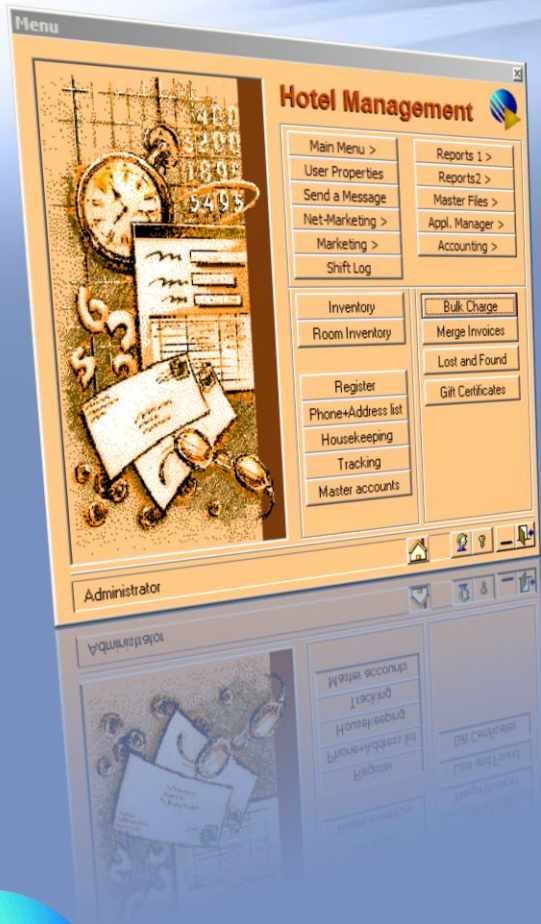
Menu

Hotel Management

Main Menu >
User Properties
Send a Message
Net-Marketing >
Marketing >
Shift Log

Reports 1 >
Reports2 >
Master Files >
Appl. Manager >
Accounting >

Inventory
Room Inventory

Register
Phone+Address list
Housekeeping
Tracking
Master accounts

Bulk Charge
Merge Invoices
Lost and Found
Gift Certificates

Administrator